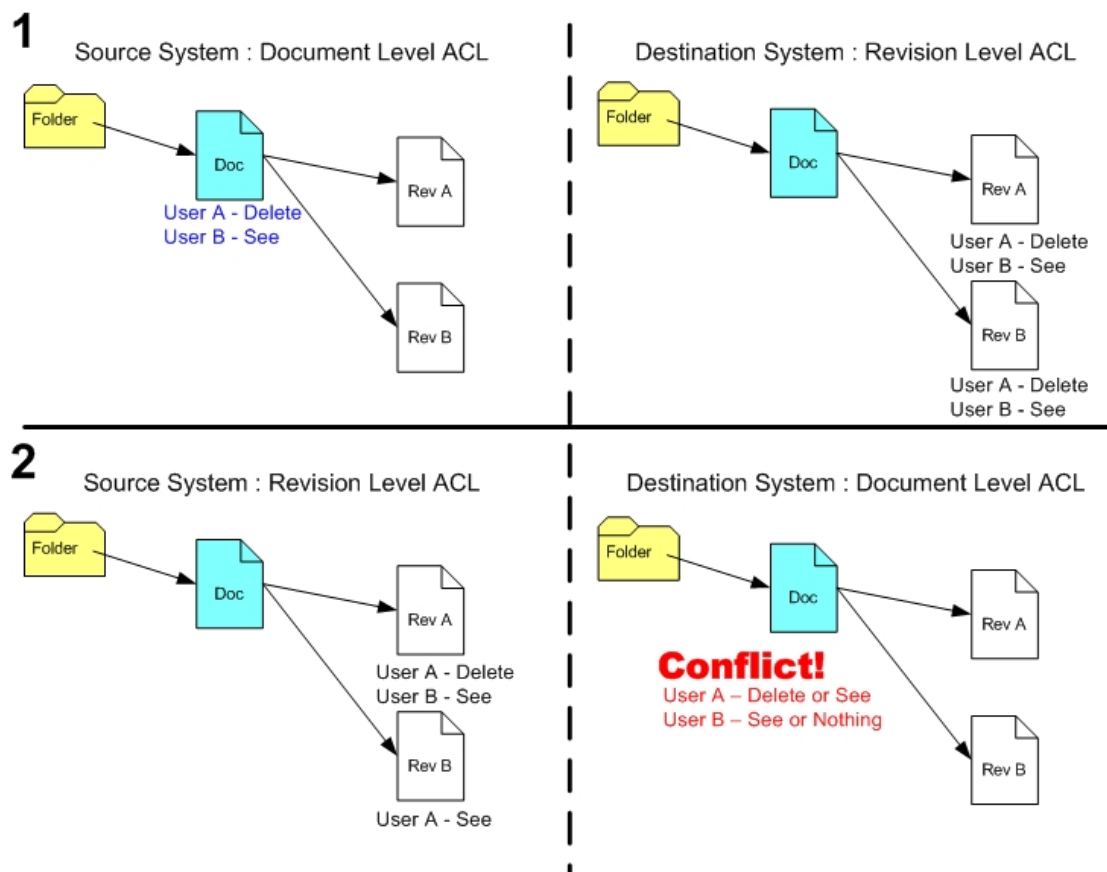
1

Source System : Document Level ACL

Folder

Doc

User A - Delete
User B - See

Rev A

Rev B

Destination System : Revision Level ACL

Folder

Doc

Rev A

User A - Delete
User B - See

Rev B

User A - Delete
User B - See

2

Source System : Revision Level ACL

Folder

Doc

Rev A

User A - Delete
User B - See

Rev B

User A - See

Destination System : Document Level ACL

Folder

Doc

Rev A

Conflict!
User A – Delete or See
User B – See or Nothing

Rev B